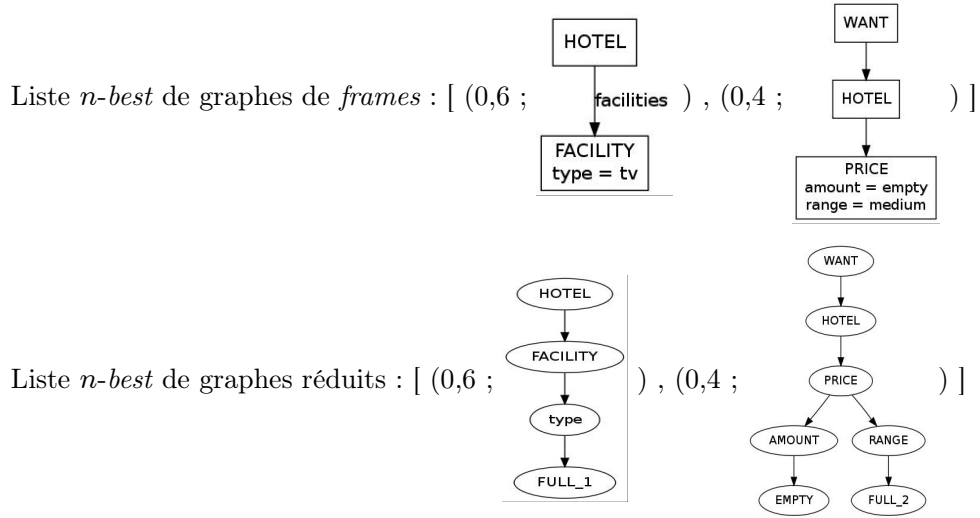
Liste *n-best* de graphes de *frames* : [ (0,6 ; HOTEL facilities FACILITY type = tv ) , (0,4 ; WANT HOTEL PRICE amount = empty range = medium ) ]

Liste *n-best* de graphes réduits : [ (0,6 ; HOTEL FACILITY type FULL_1 ) , (0,4 ; WANT HOTEL PRICE AMOUNT RANGE EMPTY FULL_2 ) ]